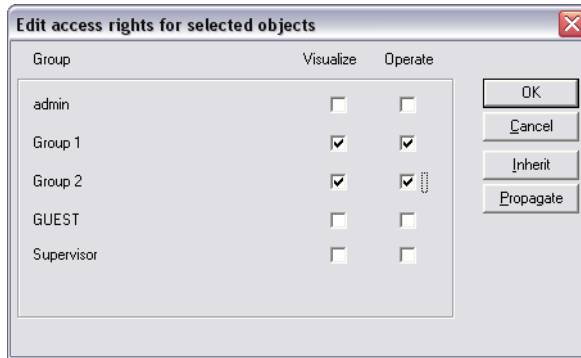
Edit access rights for selected objects

| Group | Visualize | Operate |
|---|---|---|
| admin | ☐ | ☐ |
| Group 1 | ☑ | ☑ |
| Group 2 | ☑ | ☑ |
| GUEST | ☐ | ☐ |
| Supervisor | ☐ | ☐ |

OK
Cancel
Inherit
Propagate